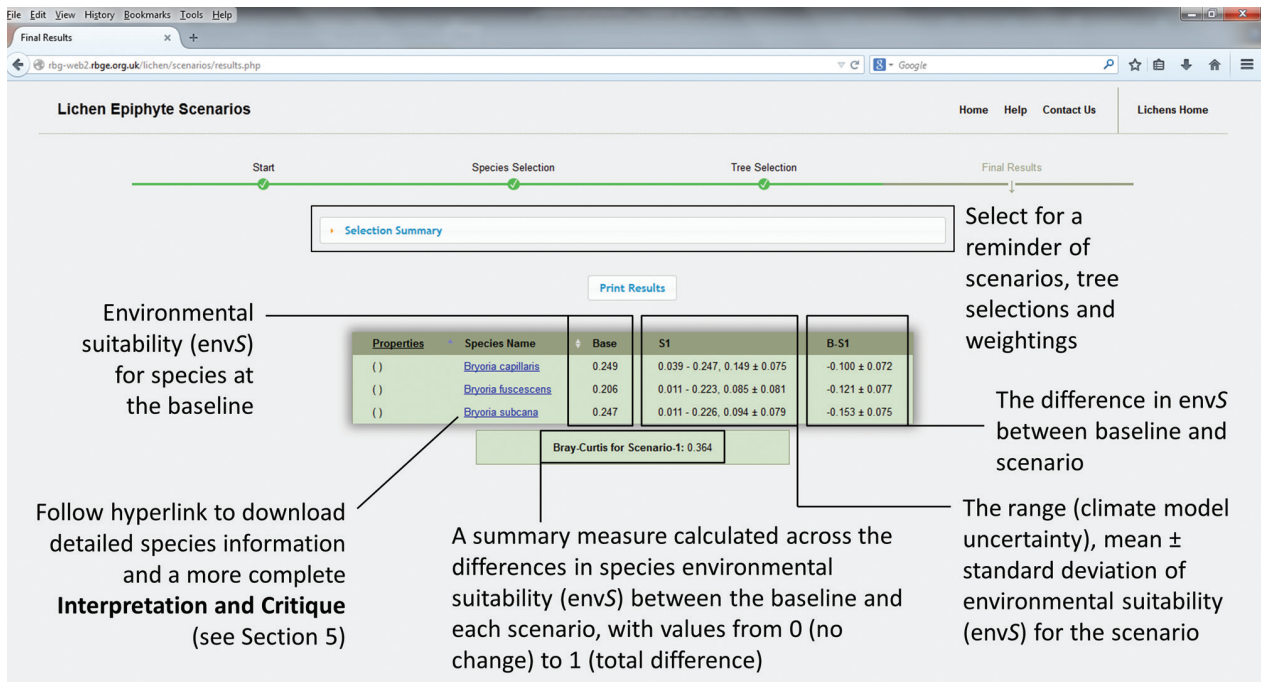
File Edit View History Bookmarks Tools Help

Final Results ×  +

rbg-web2.rbge.org.uk/lichen/scenarios/results.php

Google

Lichen Epiphyte Scenarios

Home Help Contact Us Lichens Home

Start Species Selection Tree Selection Final Results

Selection Summary

Select for a reminder of scenarios, tree selections and weightings

Print Results

Environmental suitability (env*S*) for species at the baseline

| Properties | Species Name | Base | S1 | B-S1 |
|---|---|---|---|---|
| ( ) | Bryoria capillaris | 0.249 | 0.039 - 0.247, 0.149 ± 0.075 | -0.100 ± 0.072 |
| ( ) | Bryoria fuscescens | 0.206 | 0.011 - 0.223, 0.085 ± 0.081 | -0.121 ± 0.077 |
| ( ) | Bryoria subcana | 0.247 | 0.011 - 0.226, 0.094 ± 0.079 | -0.153 ± 0.075 |

Bray-Curtis for Scenario-1: 0.364

The difference in env*S* between baseline and scenario

Follow hyperlink to download detailed species information and a more complete **Interpretation and Critique** (see Section 5)

A summary measure calculated across the differences in species environmental suitability (env*S*) between the baseline and each scenario, with values from 0 (no change) to 1 (total difference)

The range (climate model uncertainty), mean ± standard deviation of environmental suitability (env*S*) for the scenario